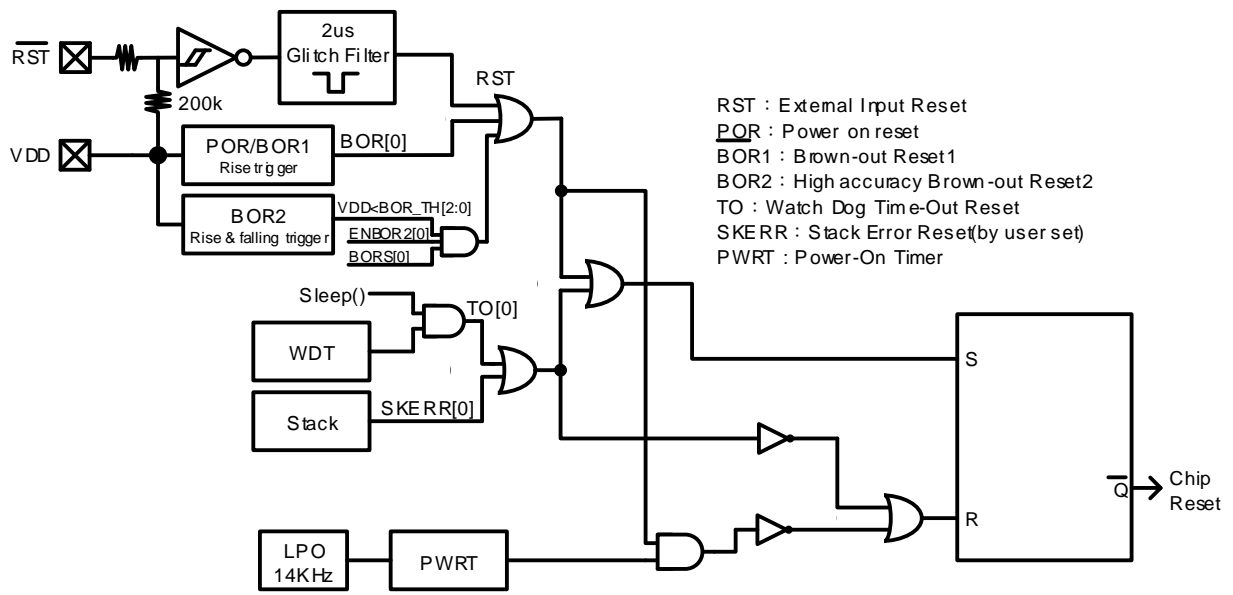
$\overline{RST}$

2us
Glitch Filter

200k

RST

VDD

POR/BOR1
Rise trigger

BOR[0]

BOR2
Rise & falling trigger

VDD<BOR_TH[2:0]

ENBOR2[0]

BORS[0]

RST : External Input Reset
POR : Power on reset
BOR1 : Brown-out Reset1
BOR2 : High accuracy Brown-out Reset2
TO : Watch Dog Time-Out Reset
SKERR : Stack Error Reset(by user set)
PWRT : Power-On Timer

Sleep()

TO[0]

WDT

Stack

SKERR[0]

S

R

$\overline{Q}$

Chip
Reset

LPO
14KHz

PWRT